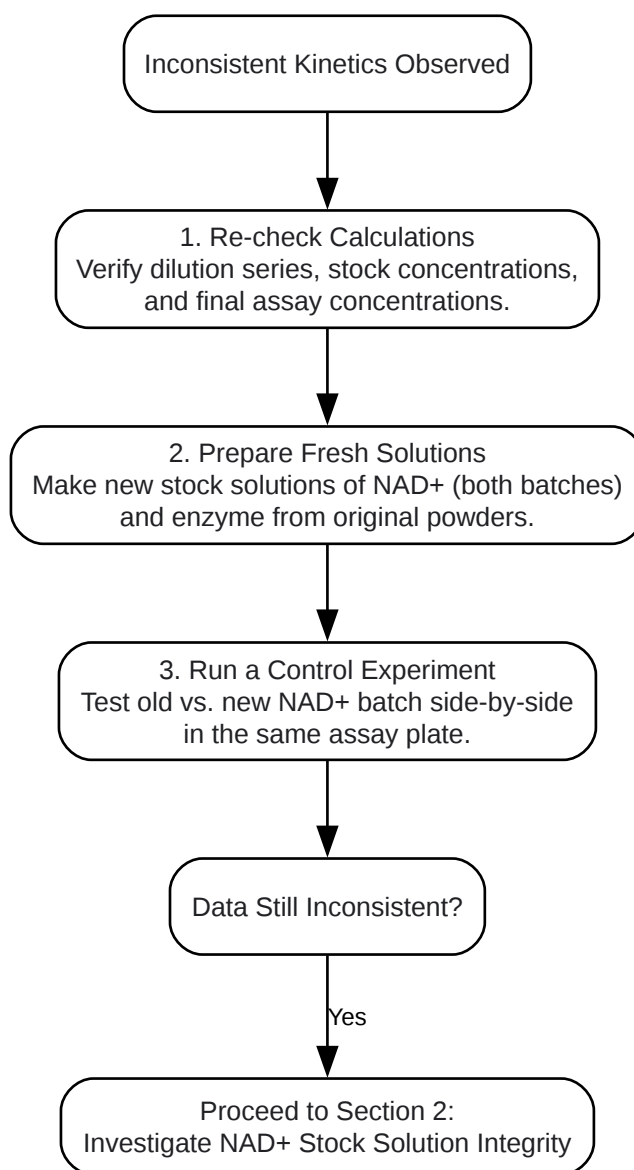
Inconsistent Kinetics Observed

1. Re-check Calculations
Verify dilution series, stock concentrations, and final assay concentrations.

2. Prepare Fresh Solutions
Make new stock solutions of NAD+ (both batches) and enzyme from original powders.

3. Run a Control Experiment
Test old vs. new NAD+ batch side-by-side in the same assay plate.

Data Still Inconsistent?

Yes

Proceed to Section 2:
Investigate NAD+ Stock Solution Integrity